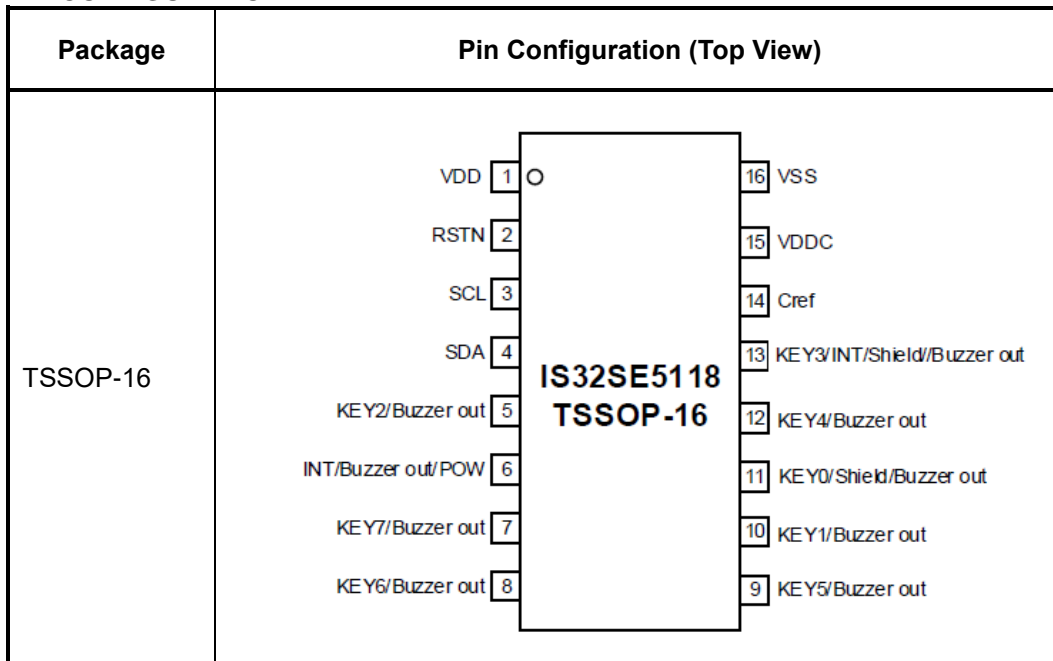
| Package | Pin Configuration (Top View) |
|---|---|
| TSSOP-16 | VDD 1, RSTN 2, SCL 3, SDA 4, KEY2/Buzzer out 5, INT/Buzzer out/POW 6, KEY7/Buzzer out 7, KEY6/Buzzer out 8, IS32SE5118 TSSOP-16, 16 VSS, 15 VDDC, 14 Cref, 13 KEY3/INT/Shield/Buzzer out, 12 KEY4/Buzzer out, 11 KEY0/Shield/Buzzer out, 10 KEY1/Buzzer out, 9 KEY5/Buzzer out |